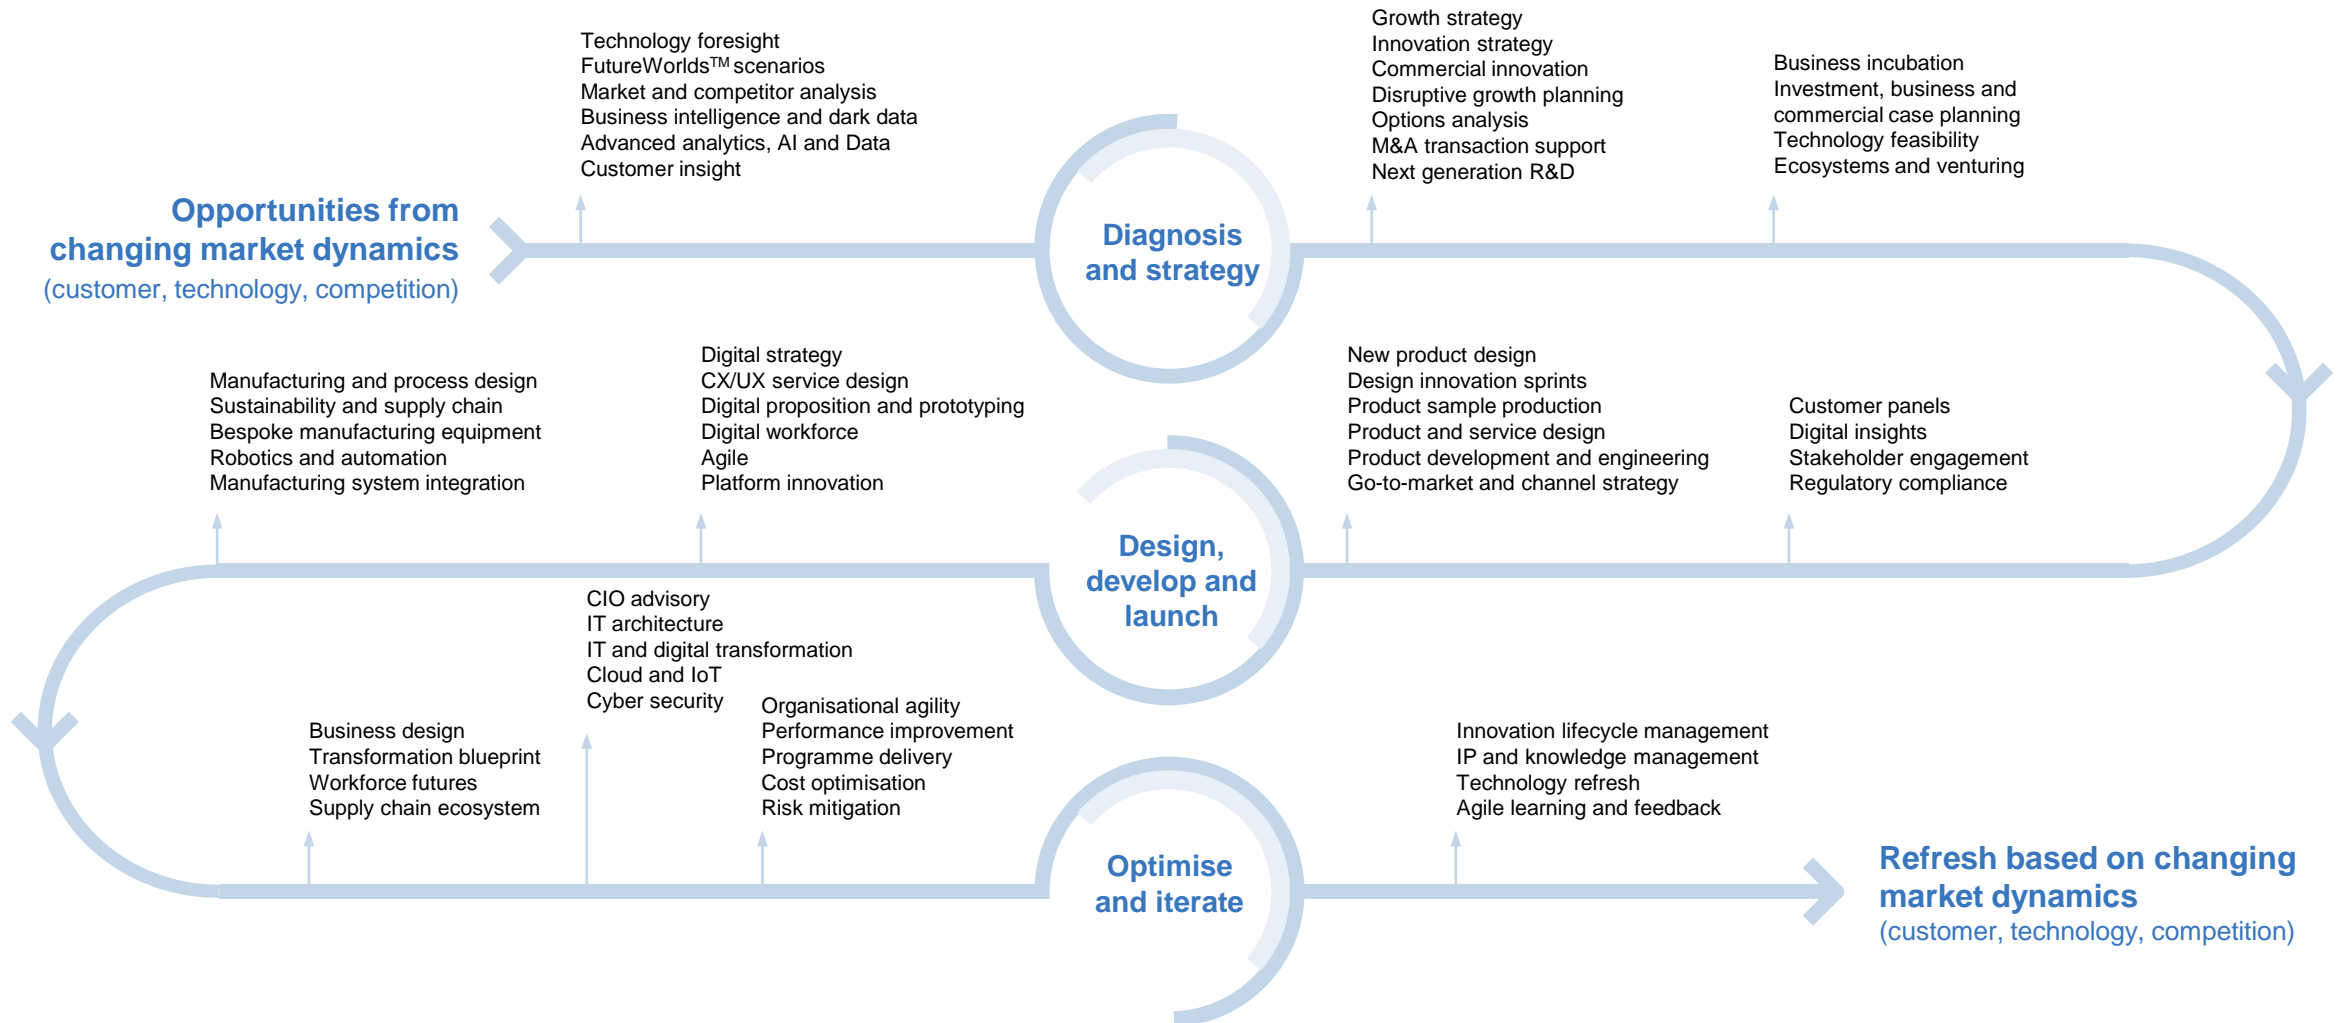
Opportunities from changing market dynamics
(customer, technology, competition)

Technology foresight
FutureWorlds$^{TM}$ scenarios
Market and competitor analysis
Business intelligence and dark data
Advanced analytics, AI and Data
Customer insight

Diagnosis and strategy

Growth strategy
Innovation strategy
Commercial innovation
Disruptive growth planning
Options analysis
M&A transaction support
Next generation R&D

Business incubation
Investment, business and commercial case planning
Technology feasibility
Ecosystems and venturing

Manufacturing and process design
Sustainability and supply chain
Bespoke manufacturing equipment
Robotics and automation
Manufacturing system integration

Digital strategy
CX/UX service design
Digital proposition and prototyping
Digital workforce
Agile
Platform innovation

Design, develop and launch

New product design
Design innovation sprints
Product sample production
Product and service design
Product development and engineering
Go-to-market and channel strategy

Customer panels
Digital insights
Stakeholder engagement
Regulatory compliance

CIO advisory
IT architecture
IT and digital transformation
Cloud and IoT
Cyber security

Business design
Transformation blueprint
Workforce futures
Supply chain ecosystem

Organisational agility
Performance improvement
Programme delivery
Cost optimisation
Risk mitigation

Optimise and iterate

Innovation lifecycle management
IP and knowledge management
Technology refresh
Agile learning and feedback

Refresh based on changing market dynamics
(customer, technology, competition)